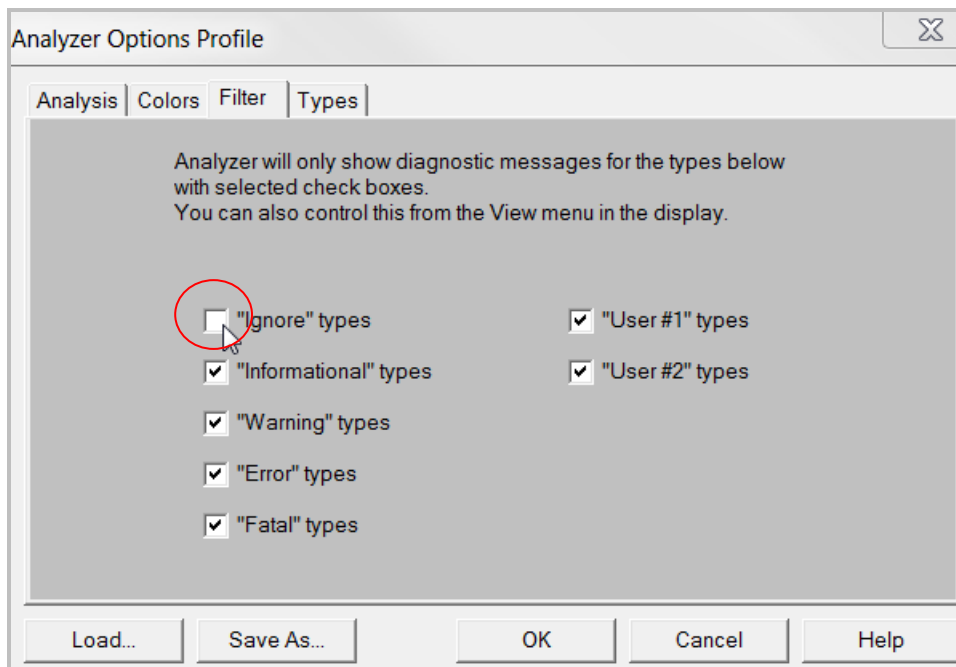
Analyzer Options Profile

Analysis | Colors | Filter | Types

Analyzer will only show diagnostic messages for the types below with selected check boxes.
You can also control this from the View menu in the display.

"Ignore" types
"Informational" types
"Warning" types
"Error" types
"Fatal" types

"User #1" types
"User #2" types

Load...
Save As...
OK
Cancel
Help